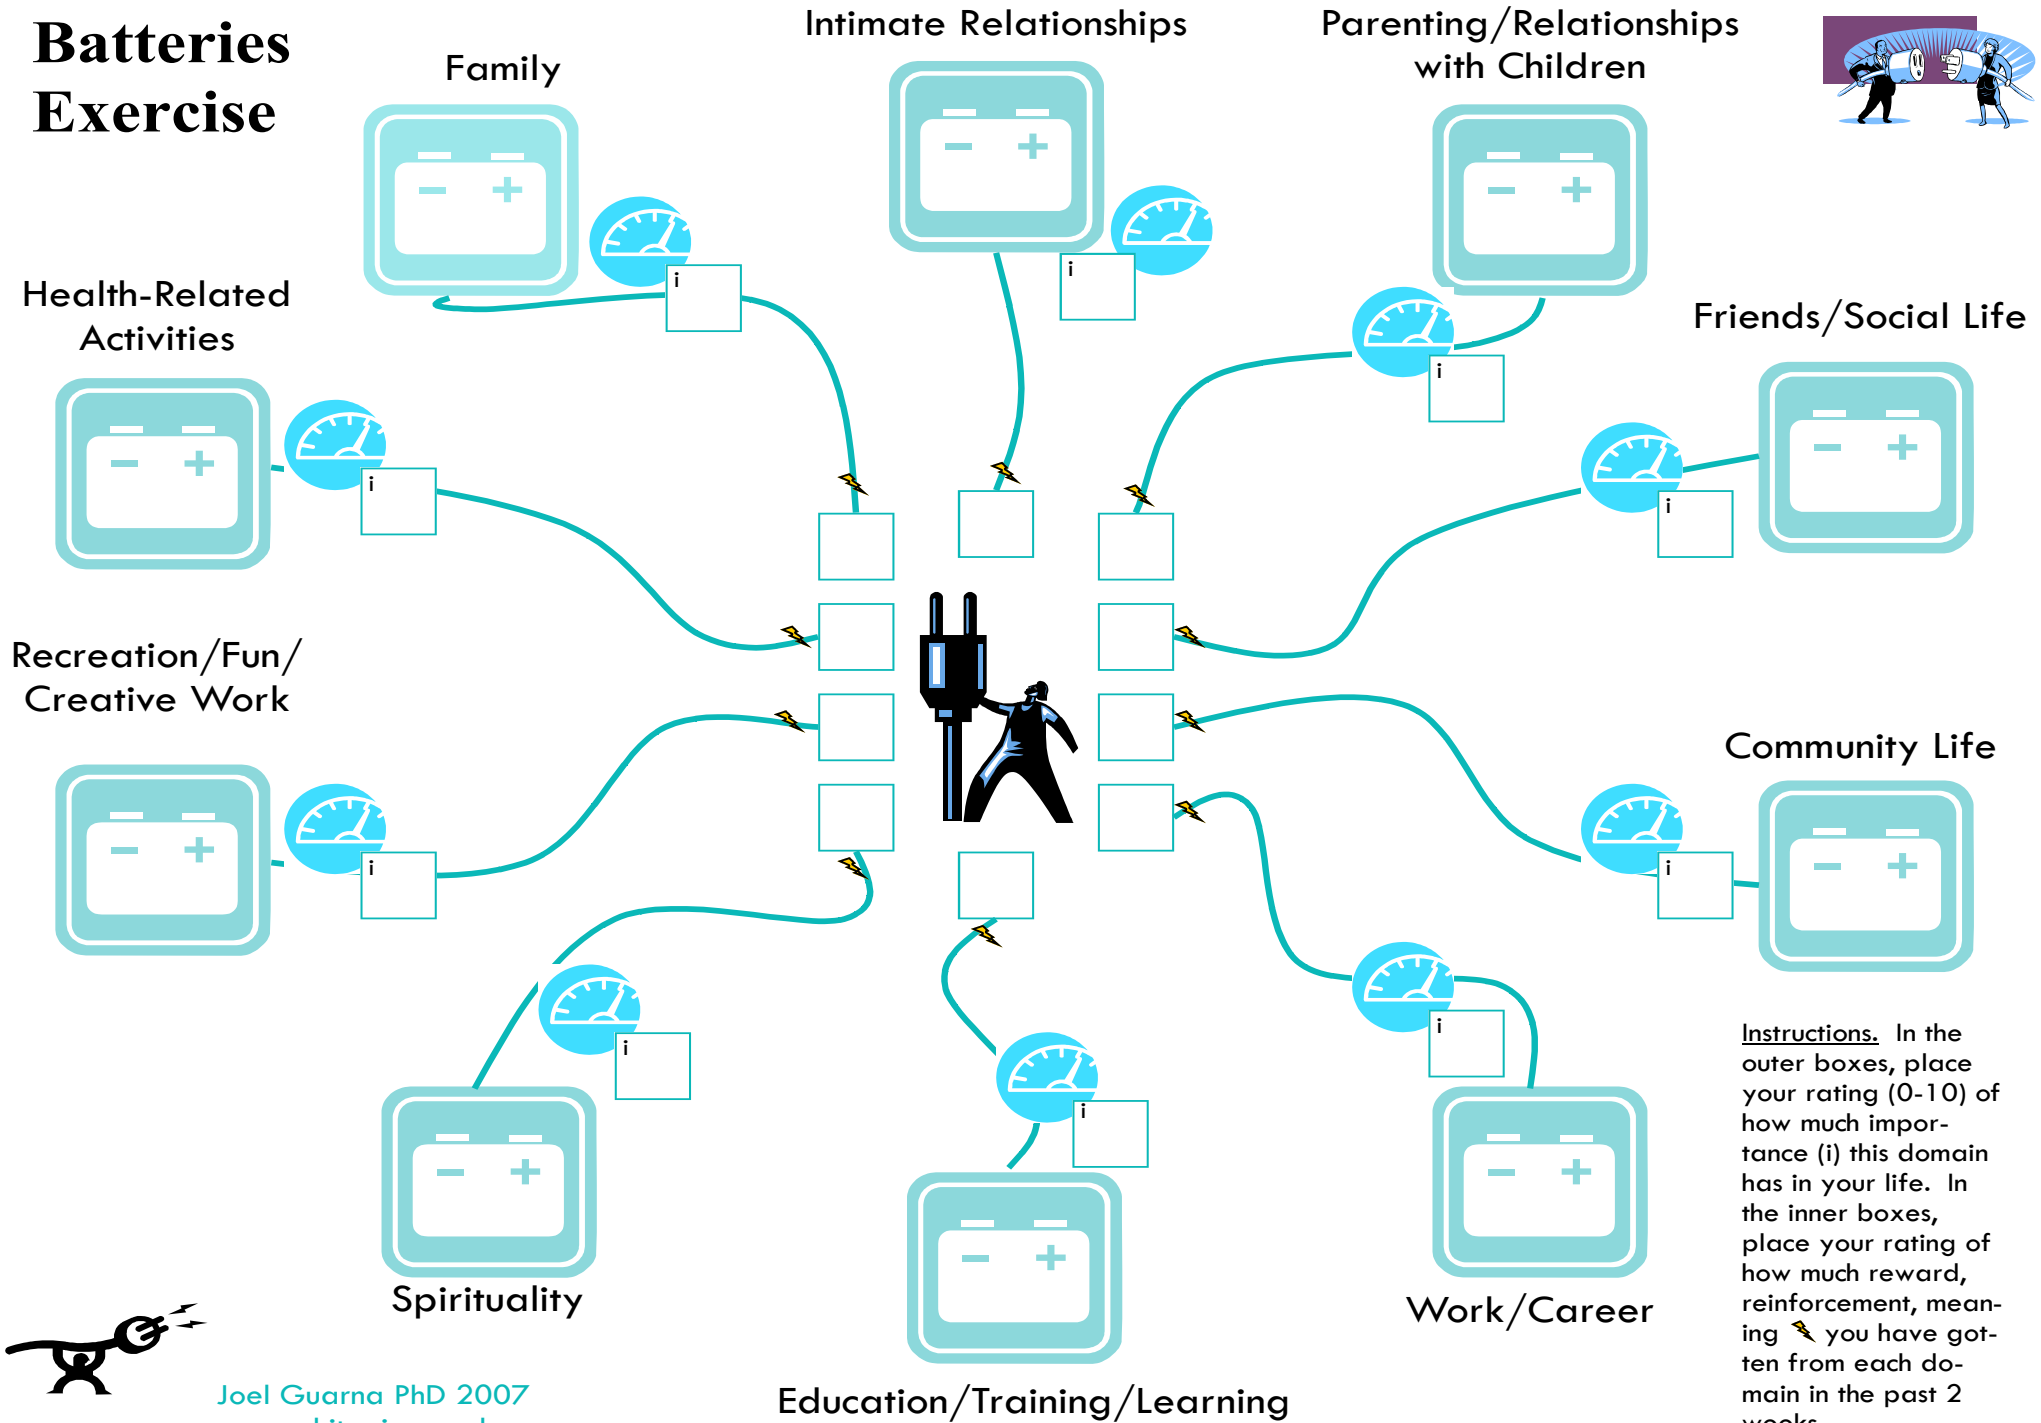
Batteries Exercise

Family

Intimate Relationships

Parenting/Relationships with Children

Health-Related Activities

Friends/Social Life

Recreation/Fun/ Creative Work

Community Life

Spirituality

Education/Training/Learning

Work/Career

i

i

i

i

i

i

i

i

i

i

−   +

Instructions. In the outer boxes, place your rating (0-10) of how much importance (i) this domain has in your life. In the inner boxes, place your rating of how much reward, reinforcement, meaning you have gotten from each domain in the past 2 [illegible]

Joel Guarna PhD 2007
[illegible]